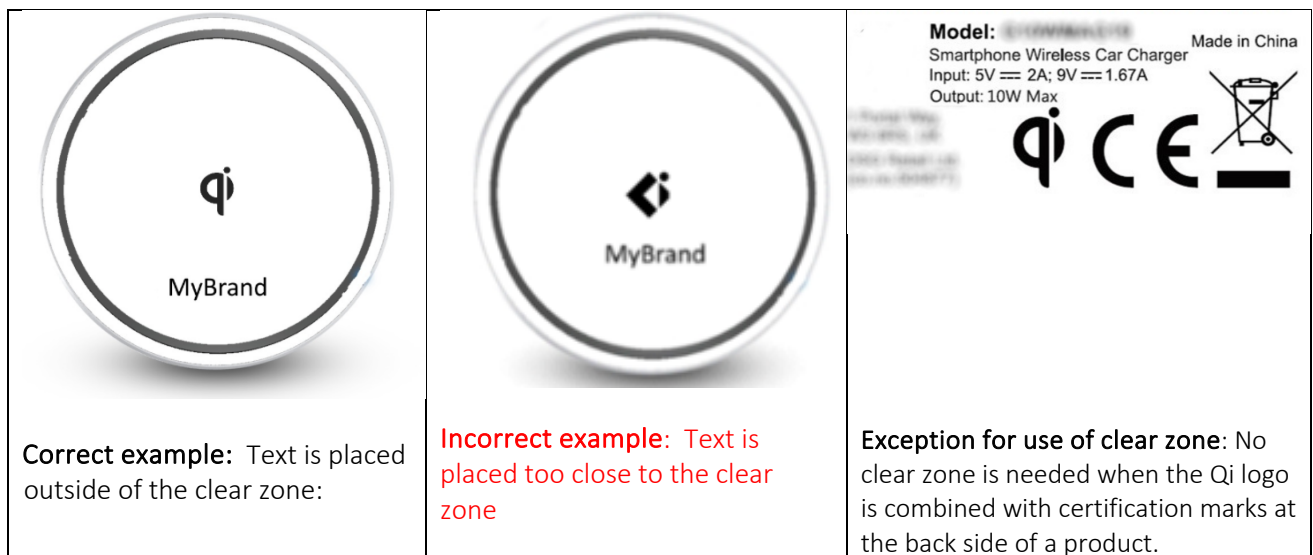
| qi MyBrand | MyBrand | Model: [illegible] Smartphone Wireless Car Charger Made in China Input: 5V ⎓ 2A; 9V ⎓ 1.67A Output: 10W Max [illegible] qi CE |
|---|---|---|
| Correct example: Text is placed outside of the clear zone: | Incorrect example: Text is placed too close to the clear zone | Exception for use of clear zone: No clear zone is needed when the Qi logo is combined with certification marks at the back side of a product. |